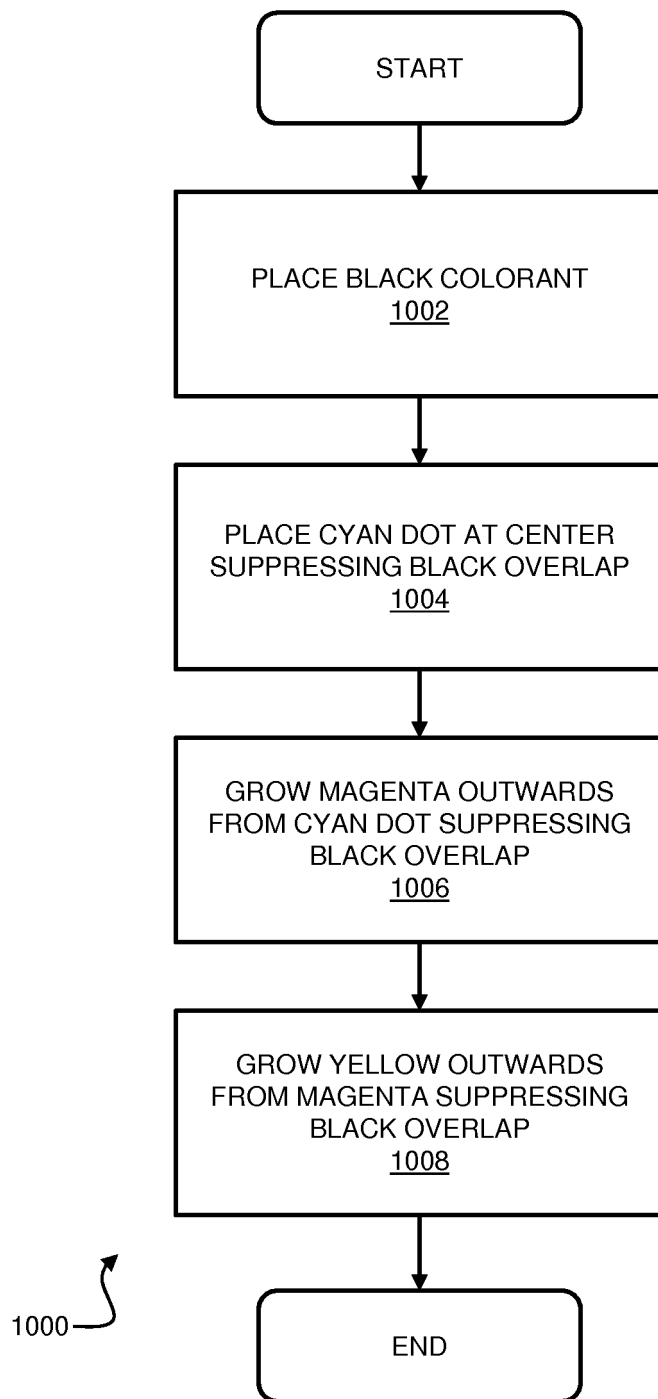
START

PLACE BLACK COLORANT
1002

PLACE CYAN DOT AT CENTER SUPPRESSING BLACK OVERLAP
1004

GROW MAGENTA OUTWARDS FROM CYAN DOT SUPPRESSING BLACK OVERLAP
1006

GROW YELLOW OUTWARDS FROM MAGENTA SUPPRESSING BLACK OVERLAP
1008

1000

END